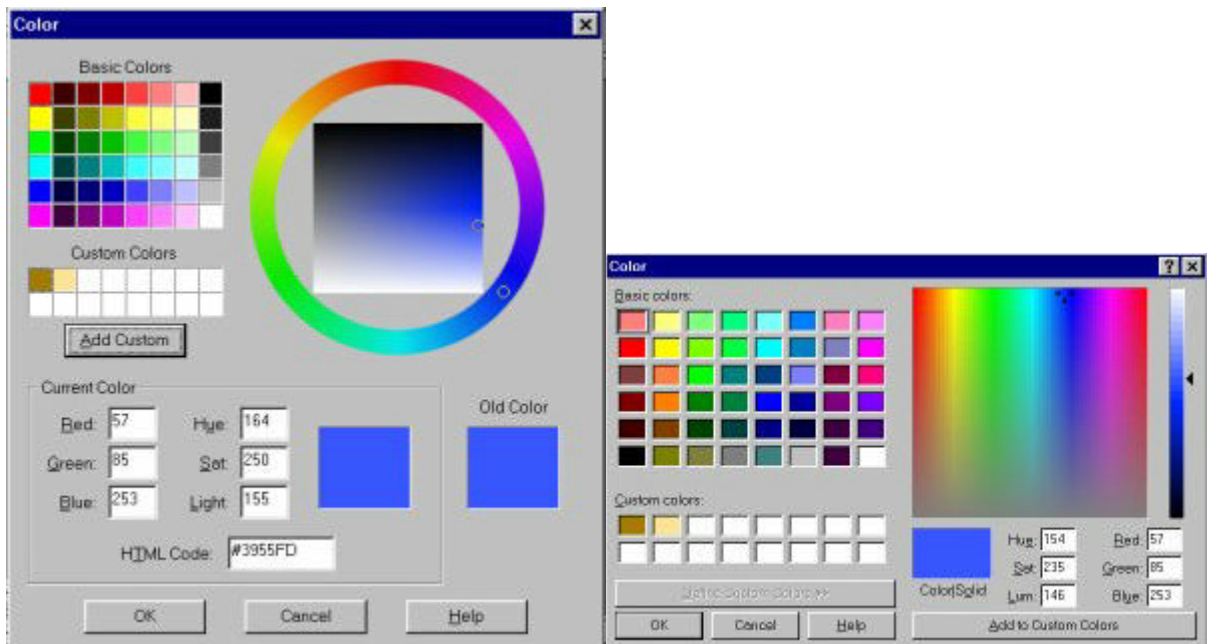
Color

Basic Colors

Custom Colors

Add Custom

Current Color

Red: 57
Green: 85
Blue: 253

Hue: 164
Sat: 250
Light: 155

Old Color

HTML Code: #3955FD

OK
Cancel
Help

Color

Basic colors:

Custom colors:

Define Custom Colors >>

OK
Cancel
Help

Color|Solid

Hue: 154
Sat: 235
Lum: 146

Red: 57
Green: 85
Blue: 253

Add to Custom Colors